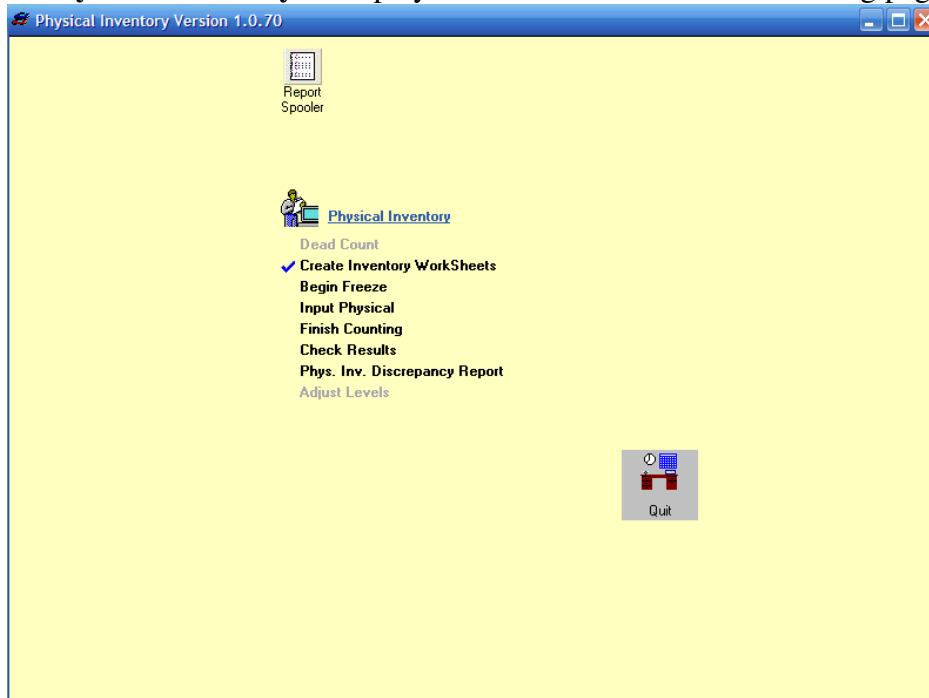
Physical Inventory Version 1.0.70

Report Spooler

Physical Inventory

Dead Count

Create Inventory WorkSheets

Begin Freeze

Input Physical

Finish Counting

Check Results

Phys. Inv. Discrepancy Report

Adjust Levels

Quit